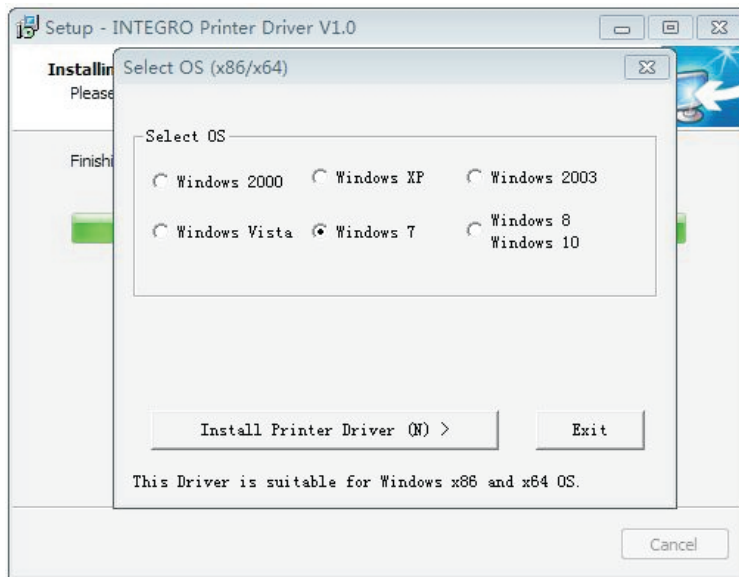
Setup - INTEGRO Printer Driver V1.0

Installin
Please

Finishi

Select OS (x86/x64)

Select OS

Windows 2000
Windows XP
Windows 2003
Windows Vista
Windows 7
Windows 8
Windows 10

Install Printer Driver (N) >

Exit

This Driver is suitable for Windows x86 and x64 OS.

Cancel